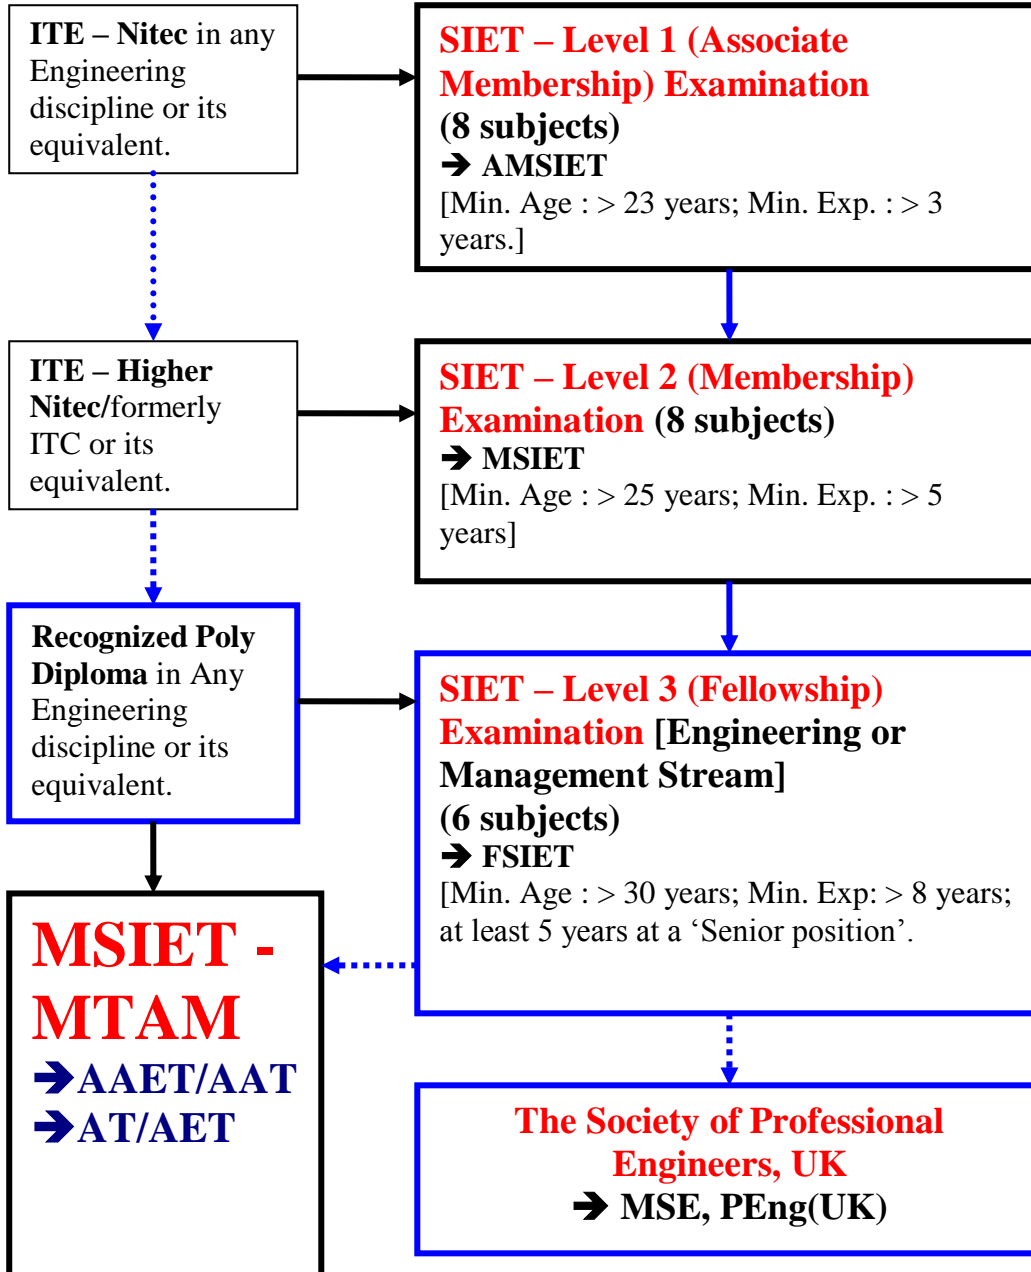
ITE – Nitec in any Engineering discipline or its equivalent.

SIET – Level 1 (Associate Membership) Examination (8 subjects)
➔ AMSIET
[Min. Age : > 23 years; Min. Exp. : > 3 years.]

ITE – Higher Nitec/formerly ITC or its equivalent.

SIET – Level 2 (Membership) Examination (8 subjects)
➔ MSIET
[Min. Age : > 25 years; Min. Exp. : > 5 years]

Recognized Poly Diploma in Any Engineering discipline or its equivalent.

SIET – Level 3 (Fellowship) Examination [Engineering or Management Stream] (6 subjects)
➔ FSIET
[Min. Age : > 30 years; Min. Exp: > 8 years; at least 5 years at a 'Senior position'.

MSIET - MTAM
➔AAET/AAT
➔AT/AET

The Society of Professional Engineers, UK
➔ MSE, PEng(UK)